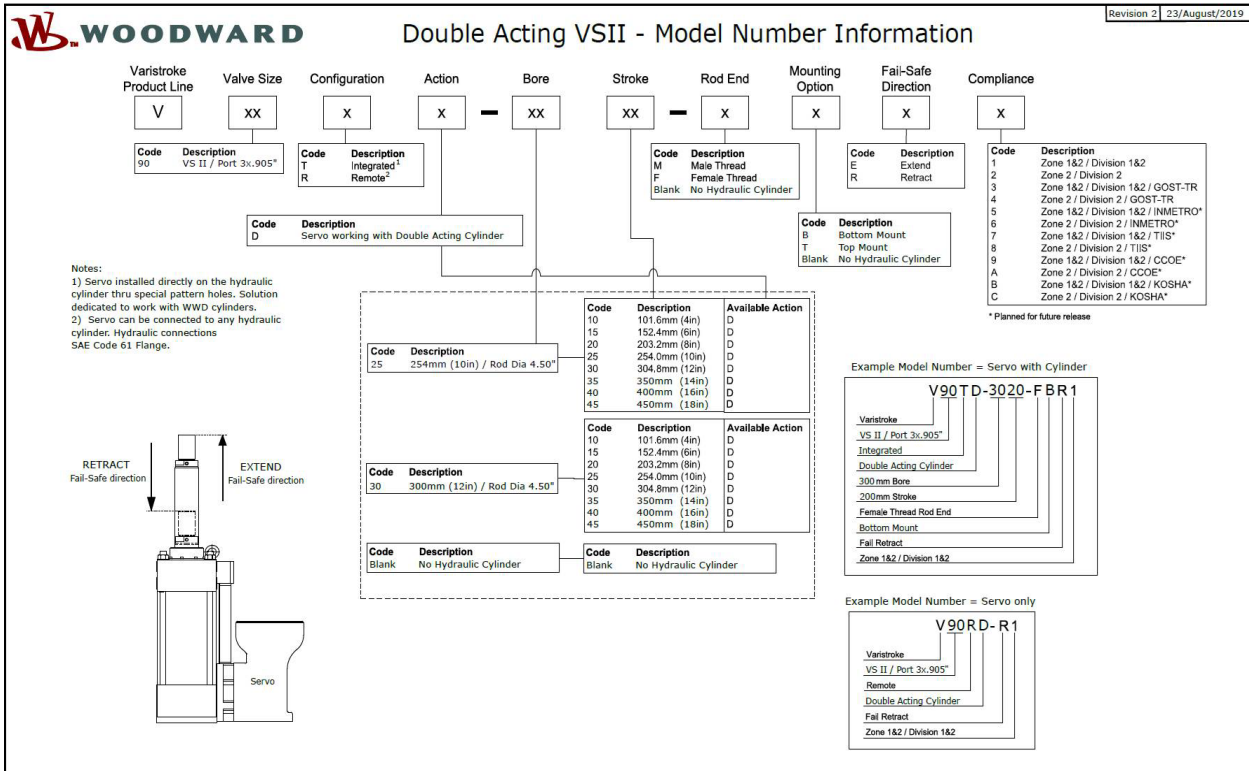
WOODWARD

Double Acting VSII - Model Number Information

| Revision 2 | 23/August/2019 |
|---|---|

Varistroke Product Line
V

Valve Size
xx

Configuration
x

Action
x

Bore
xx

Stroke
xx

Rod End
x

Mounting Option
x

Fail-Safe Direction
x

Compliance
x

| Code | Description |
|---|---|
| 90 | VS II / Port 3x.905" |

| Code | Description |
|---|---|
| T | Integrated$^1$ |
| R | Remote$^2$ |

| Code | Description |
|---|---|
| M | Male Thread |
| F | Female Thread |
| Blank | No Hydraulic Cylinder |

| Code | Description |
|---|---|
| E | Extend |
| R | Retract |

| Code | Description |
|---|---|
| 1 | Zone 1&2 / Division 1&2 |
| 2 | Zone 2 / Division 2 |
| 3 | Zone 1&2 / Division 1&2 / GOST-TR |
| 4 | Zone 2 / Division 2 / GOST-TR |
| 5 | Zone 1&2 / Division 1&2 / INMETRO* |
| 6 | Zone 2 / Division 2 / INMETRO* |
| 7 | Zone 1&2 / Division 1&2 / TIIS* |
| 8 | Zone 2 / Division 2 / TIIS* |
| 9 | Zone 1&2 / Division 1&2 / CCOE* |
| A | Zone 2 / Division 2 / CCOE* |
| B | Zone 1&2 / Division 1&2 / KOSHA* |
| C | Zone 2 / Division 2 / KOSHA* |

* Planned for future release

| Code | Description |
|---|---|
| D | Servo working with Double Acting Cylinder |

| Code | Description |
|---|---|
| B | Bottom Mount |
| T | Top Mount |
| Blank | No Hydraulic Cylinder |

Notes:
1) Servo installed directly on the hydraulic cylinder thru special pattern holes. Solution dedicated to work with WWD cylinders.
2) Servo can be connected to any hydraulic cylinder. Hydraulic connections SAE Code 61 Flange.

| Code | Description |
|---|---|
| 25 | 254mm (10in) / Rod Dia 4.50" |

| Code | Description | Available Action |
|---|---|---|
| 10 | 101.6mm (4in) | D |
| 15 | 152.4mm (6in) | D |
| 20 | 203.2mm (8in) | D |
| 25 | 254.0mm (10in) | D |
| 30 | 304.8mm (12in) | D |
| 35 | 350mm (14in) | D |
| 40 | 400mm (16in) | D |
| 45 | 450mm (18in) | D |

| Code | Description |
|---|---|
| 30 | 300mm (12in) / Rod Dia 4.50" |

| Code | Description | Available Action |
|---|---|---|
| 10 | 101.6mm (4in) | D |
| 15 | 152.4mm (6in) | D |
| 20 | 203.2mm (8in) | D |
| 25 | 254.0mm (10in) | D |
| 30 | 304.8mm (12in) | D |
| 35 | 350mm (14in) | D |
| 40 | 400mm (16in) | D |
| 45 | 450mm (18in) | D |

| Code | Description |
|---|---|
| Blank | No Hydraulic Cylinder |

| Code | Description |
|---|---|
| Blank | No Hydraulic Cylinder |

RETRACT
Fail-Safe direction

EXTEND
Fail-Safe direction

Servo

Example Model Number = Servo with Cylinder
V90TD-3020-FBR1
Varistroke
VS II / Port 3x.905"
Integrated
Double Acting Cylinder
300 mm Bore
200mm Stroke
Female Thread Rod End
Bottom Mount
Fail Retract
Zone 1&2 / Division 1&2

Example Model Number = Servo only
V90RD-R1
Varistroke
VS II / Port 3x.905"
Remote
Double Acting Cylinder
Fail Retract
Zone 1&2 / Division 1&2